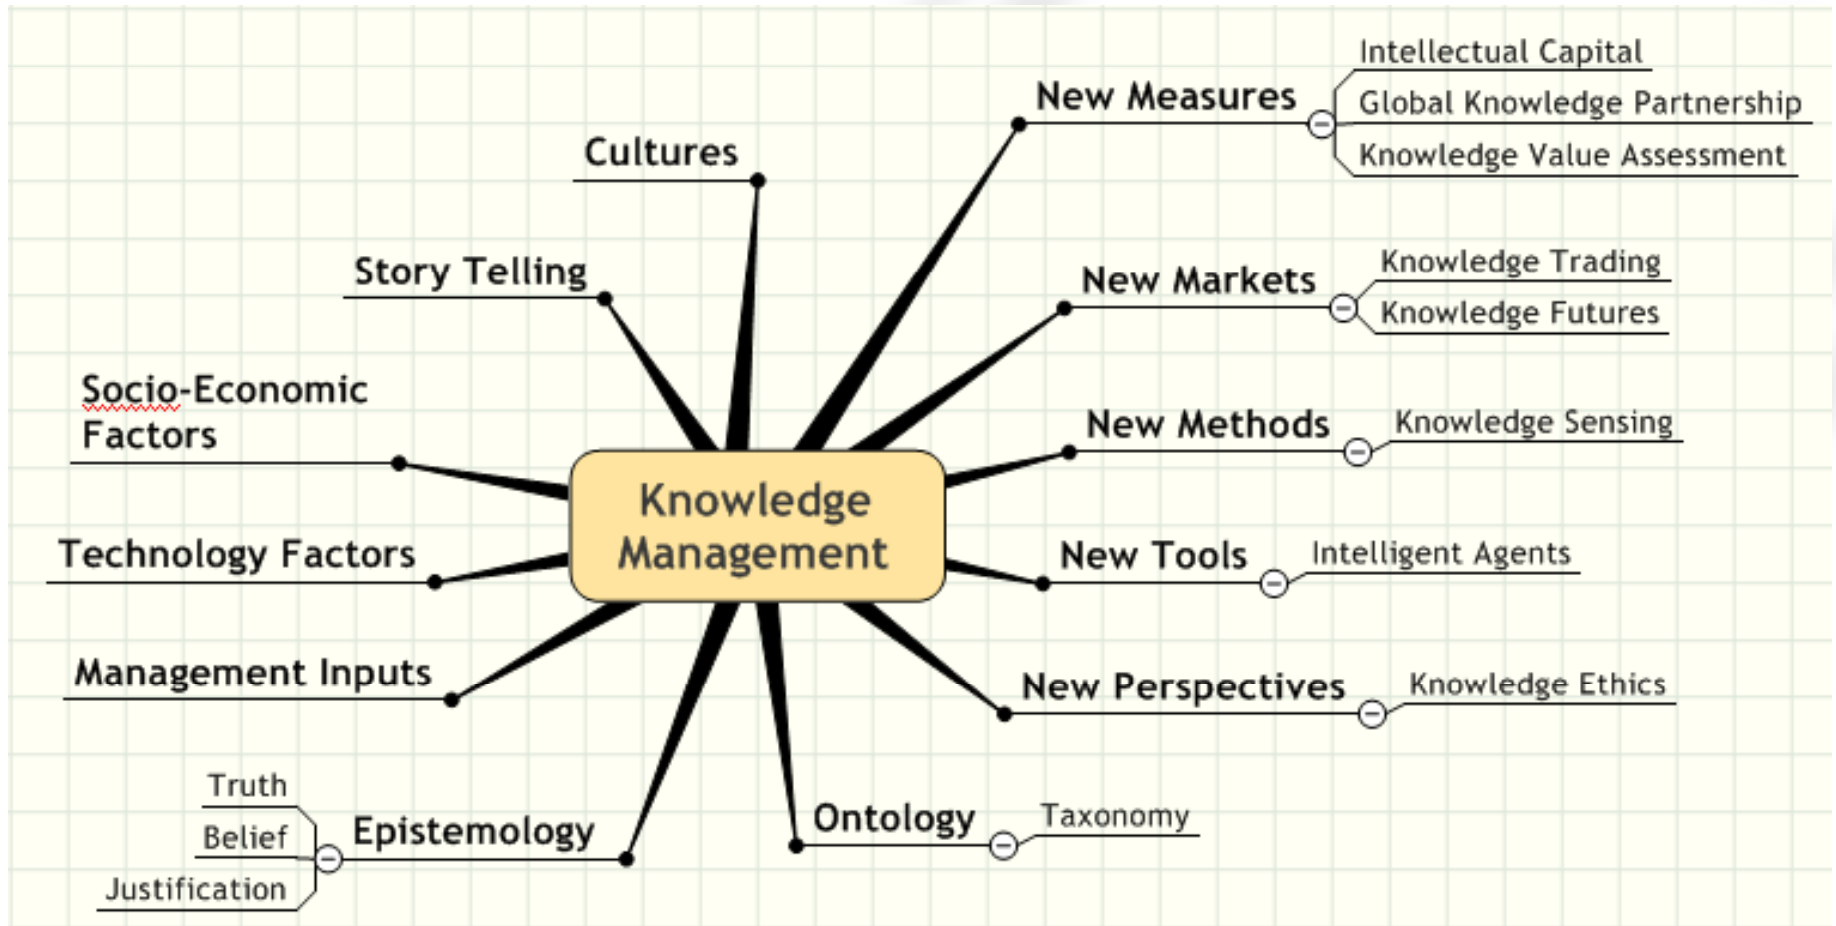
Knowledge Management

Cultures

Story Telling

Socio-Economic Factors

Technology Factors

Management Inputs

Epistemology
Truth
Belief
Justification

Ontology
Taxonomy

New Measures
Intellectual Capital
Global Knowledge Partnership
Knowledge Value Assessment

New Markets
Knowledge Trading
Knowledge Futures

New Methods
Knowledge Sensing

New Tools
Intelligent Agents

New Perspectives
Knowledge Ethics